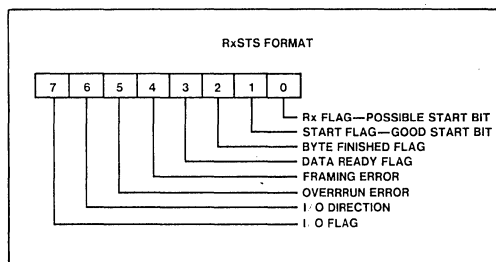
RxSTS FORMAT

| 7 | 6 | 5 | 4 | 3 | 2 | 1 | 0 |
|---|---|---|---|---|---|---|---|

Rx FLAG—POSSIBLE START BIT
START FLAG—GOOD START BIT
BYTE FINISHED FLAG
DATA READY FLAG
FRAMING ERROR
OVERRRUN ERROR
I/O DIRECTION
I/O FLAG